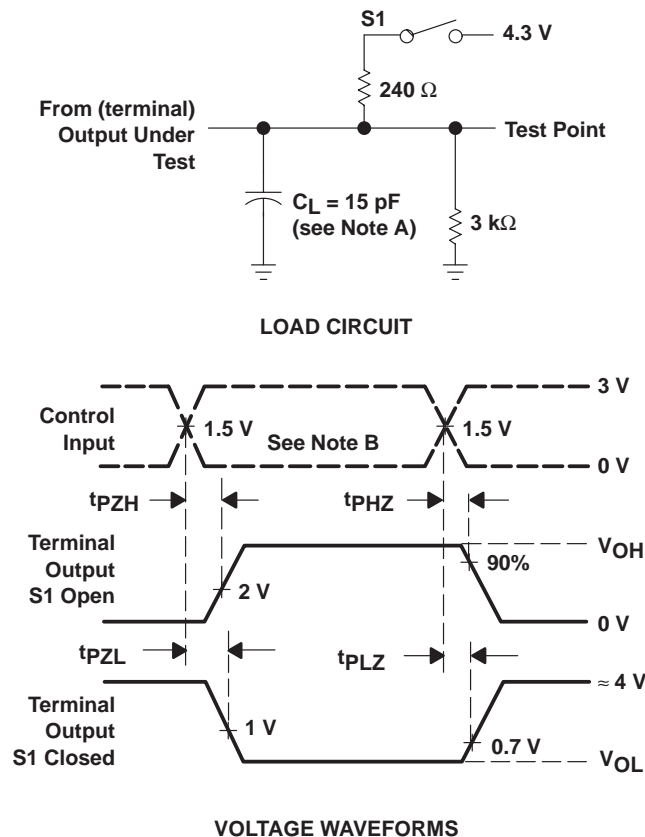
S1

4.3 V

240 Ω

From (terminal) Output Under Test

Test Point

$C_L$ = 15 pF (see Note A)

3 kΩ

LOAD CIRCUIT

Control Input

1.5 V

See Note B

1.5 V

3 V

0 V

$t_{PZH}$

$t_{PHZ}$

Terminal Output S1 Open

$V_{OH}$

90%

2 V

0 V

$t_{PZL}$

$t_{PLZ}$

Terminal Output S1 Closed

≈ 4 V

1 V

0.7 V

$V_{OL}$

VOLTAGE WAVEFORMS